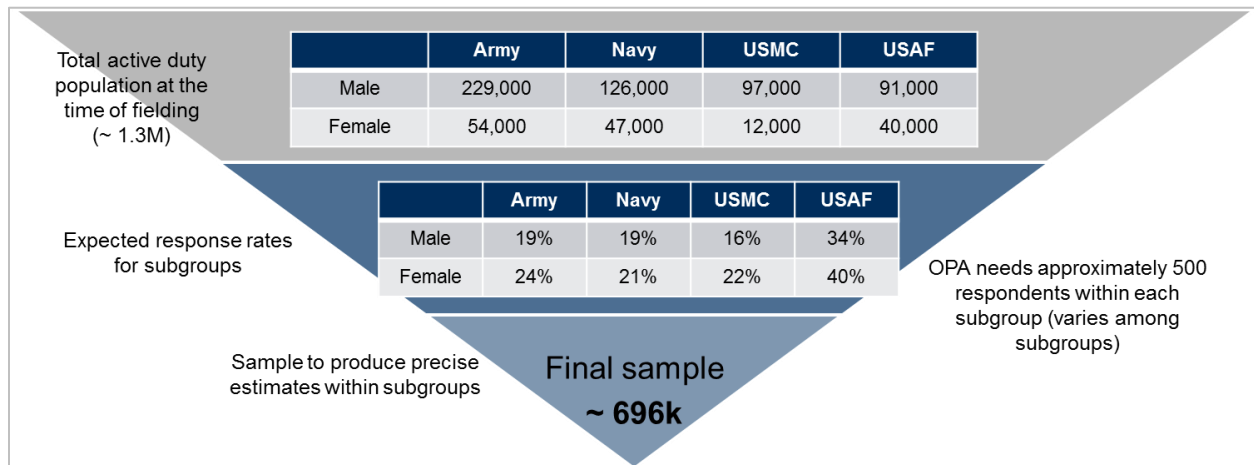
Total active duty population at the time of fielding (~ 1.3M)

| | Army | Navy | USMC | USAF |
|---|---|---|---|---|
| Male | 229,000 | 126,000 | 97,000 | 91,000 |
| Female | 54,000 | 47,000 | 12,000 | 40,000 |

Expected response rates for subgroups

| | Army | Navy | USMC | USAF |
|---|---|---|---|---|
| Male | 19% | 19% | 16% | 34% |
| Female | 24% | 21% | 22% | 40% |

OPA needs approximately 500 respondents within each subgroup (varies among subgroups)

Sample to produce precise estimates within subgroups

Final sample

~ 696k